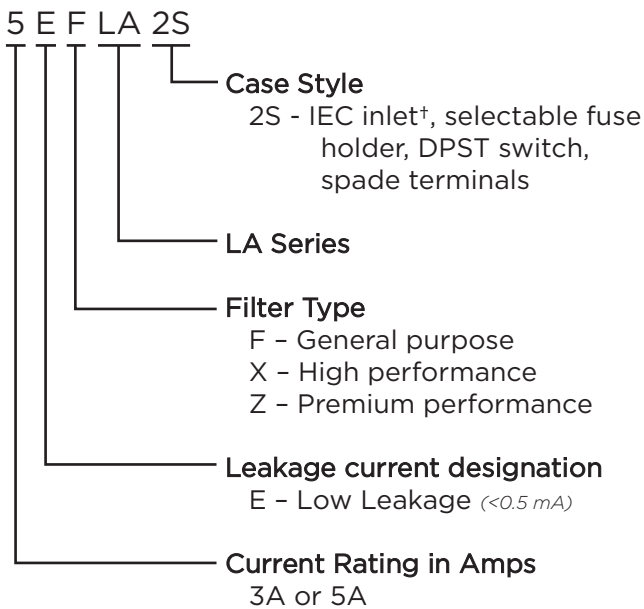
5 E F LA 2S

Case Style
2S - IEC inlet†, selectable fuse holder, DPST switch, spade terminals

LA Series

Filter Type
F – General purpose
X – High performance
Z – Premium performance

Leakage current designation
E – Low Leakage (<0.5 mA)

Current Rating in Amps
3A or 5A